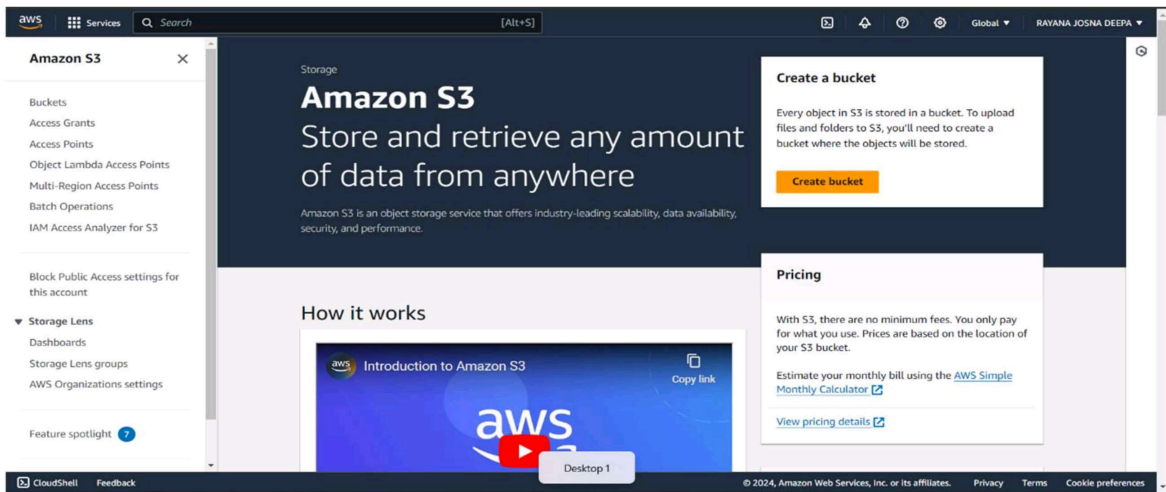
aws Services Search [Alt+S] Global ▼ RAYANA JOSNA DEEPA ▼

Amazon S3

Buckets
Access Grants
Access Points
Object Lambda Access Points
Multi-Region Access Points
Batch Operations
IAM Access Analyzer for S3

Block Public Access settings for this account

▼ Storage Lens
Dashboards
Storage Lens groups
AWS Organizations settings

Feature spotlight 7

Storage

Amazon S3

Store and retrieve any amount of data from anywhere

Amazon S3 is an object storage service that offers industry-leading scalability, data availability, security, and performance.

How it works

aws Introduction to Amazon S3

Copy link

aws

Create a bucket

Every object in S3 is stored in a bucket. To upload files and folders to S3, you'll need to create a bucket where the objects will be stored.

Create bucket

Pricing

With S3, there are no minimum fees. You only pay for what you use. Prices are based on the location of your S3 bucket.

Estimate your monthly bill using the AWS Simple Monthly Calculator

View pricing details

Desktop 1

CloudShell Feedback © 2024, Amazon Web Services, Inc. or its affiliates. Privacy Terms Cookie preferences